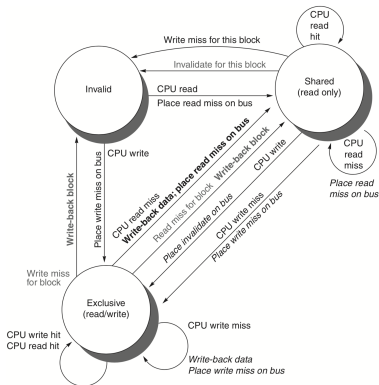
CPU read hit

Write miss for this block

Invalidate for this block

Invalid

Shared (read only)

CPU read

Place read miss on bus

CPU write

Place write miss on bus

CPU read miss

Write-back data; place read miss on bus

Read miss for block

Write-back block

Place invalidate on bus

CPU write

CPU read miss

Place read miss on bus

CPU write miss

Place write miss on bus

Write-back block

Write miss for block

Exclusive (read/write)

CPU write hit
CPU read hit

CPU write miss

Write-back data
Place write miss on bus